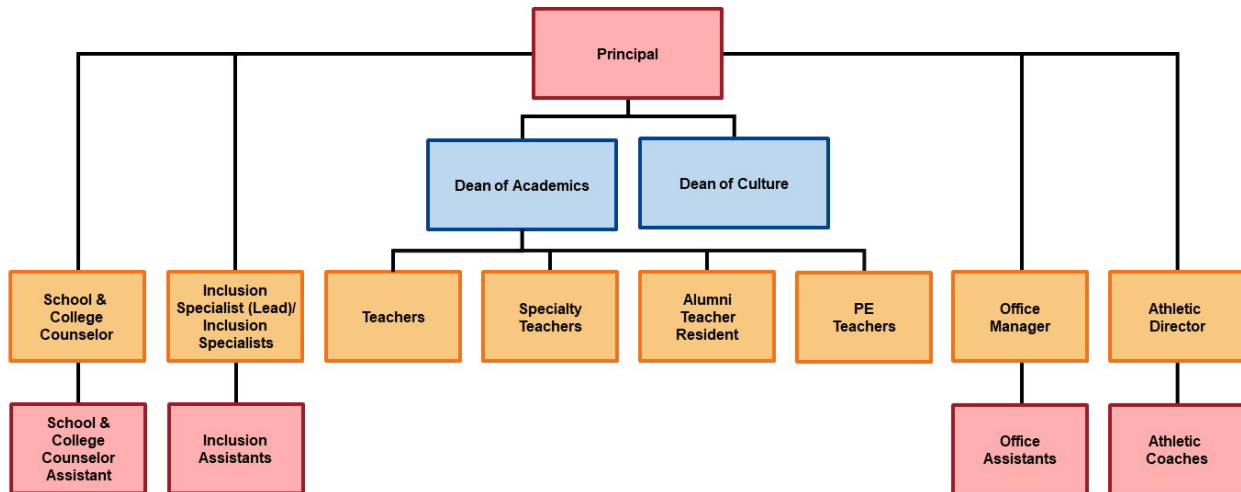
Principal

Dean of Academics

Dean of Culture

School & College Counselor

Inclusion Specialist (Lead)/ Inclusion Specialists

Teachers

Specialty Teachers

Alumni Teacher Resident

PE Teachers

Office Manager

Athletic Director

School & College Counselor Assistant

Inclusion Assistants

Office Assistants

Athletic Coaches